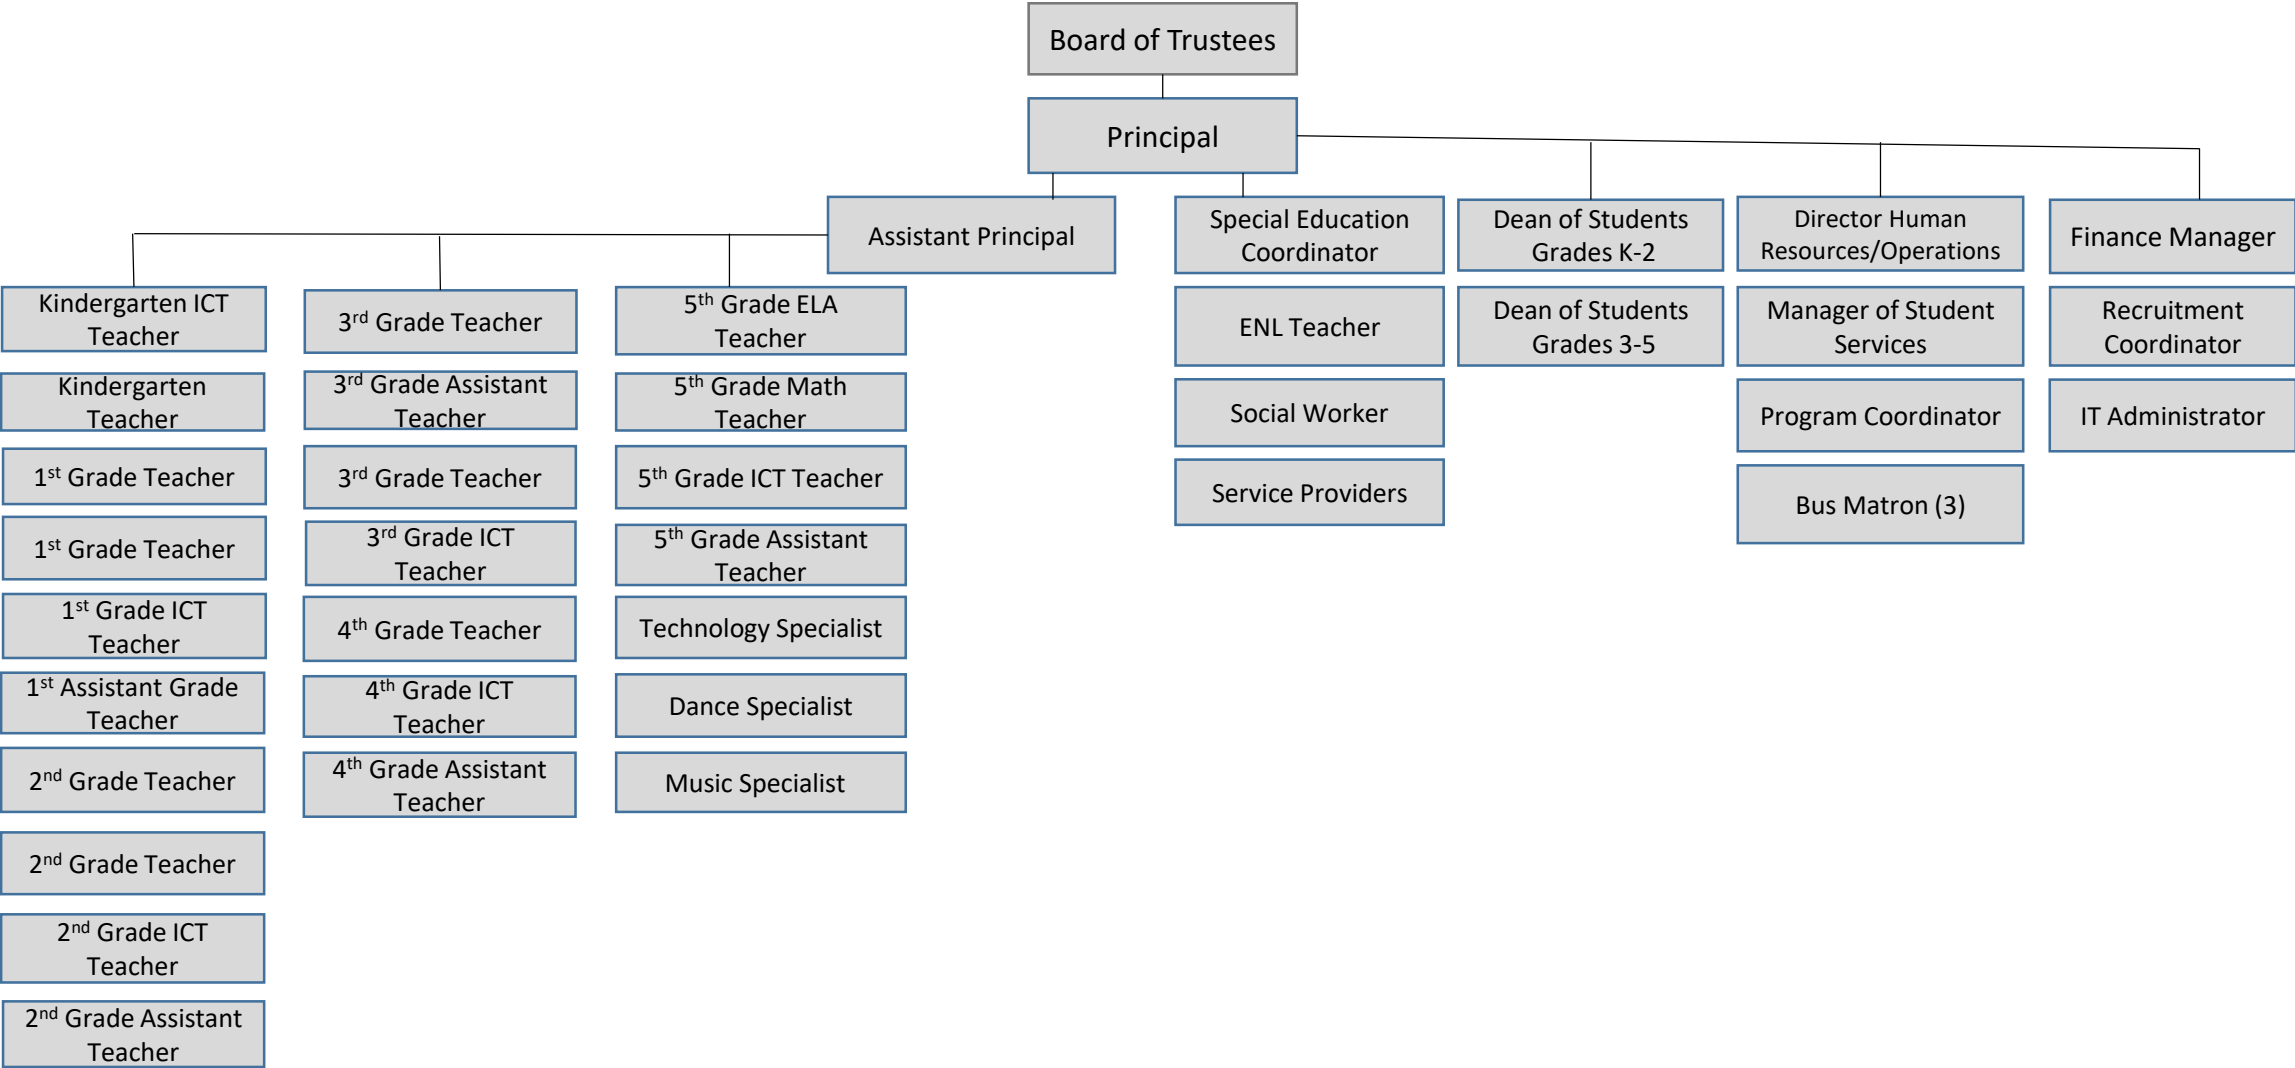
Board of Trustees

Principal

Assistant Principal

Special Education Coordinator

Dean of Students Grades K-2

Director Human Resources/Operations

Finance Manager

Kindergarten ICT Teacher

Kindergarten Teacher

$1^{st}$ Grade Teacher

$1^{st}$ Grade Teacher

$1^{st}$ Grade ICT Teacher

$1^{st}$ Assistant Grade Teacher

$2^{nd}$ Grade Teacher

$2^{nd}$ Grade Teacher

$2^{nd}$ Grade ICT Teacher

$2^{nd}$ Grade Assistant Teacher

$3^{rd}$ Grade Teacher

$3^{rd}$ Grade Assistant Teacher

$3^{rd}$ Grade Teacher

$3^{rd}$ Grade ICT Teacher

$4^{th}$ Grade Teacher

$4^{th}$ Grade ICT Teacher

$4^{th}$ Grade Assistant Teacher

$5^{th}$ Grade ELA Teacher

$5^{th}$ Grade Math Teacher

$5^{th}$ Grade ICT Teacher

$5^{th}$ Grade Assistant Teacher

Technology Specialist

Dance Specialist

Music Specialist

ENL Teacher

Social Worker

Service Providers

Dean of Students Grades 3-5

Manager of Student Services

Program Coordinator

Bus Matron (3)

Recruitment Coordinator

IT Administrator